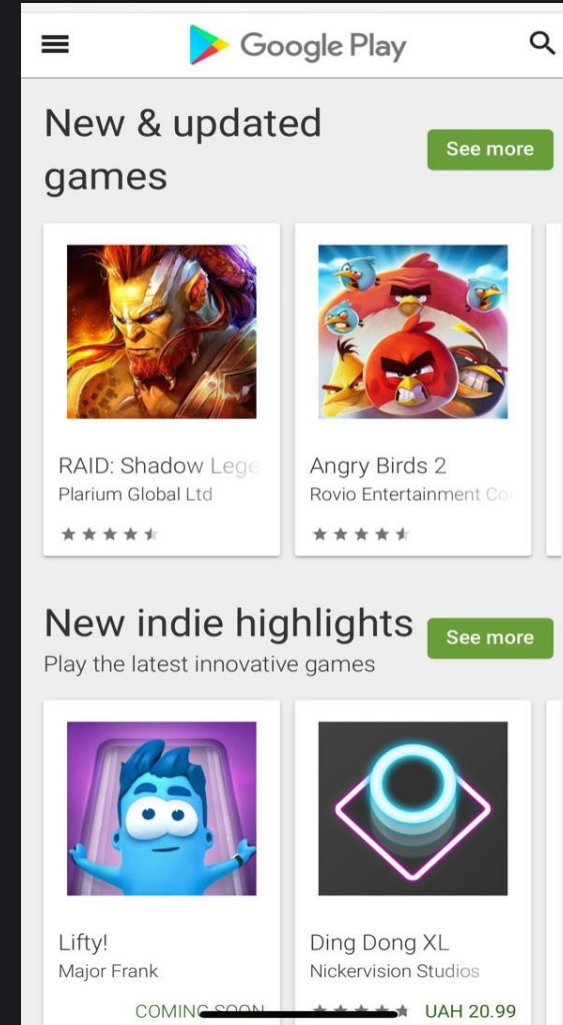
Google Play

New & updated games

See more

RAID: Shadow Lege
Plarium Global Ltd

Angry Birds 2
Rovio Entertainment Co

New indie highlights

See more

Play the latest innovative games

Lifty!
Major Frank
COMING SOON

Ding Dong XL
Nickervision Studios
UAH 20.99